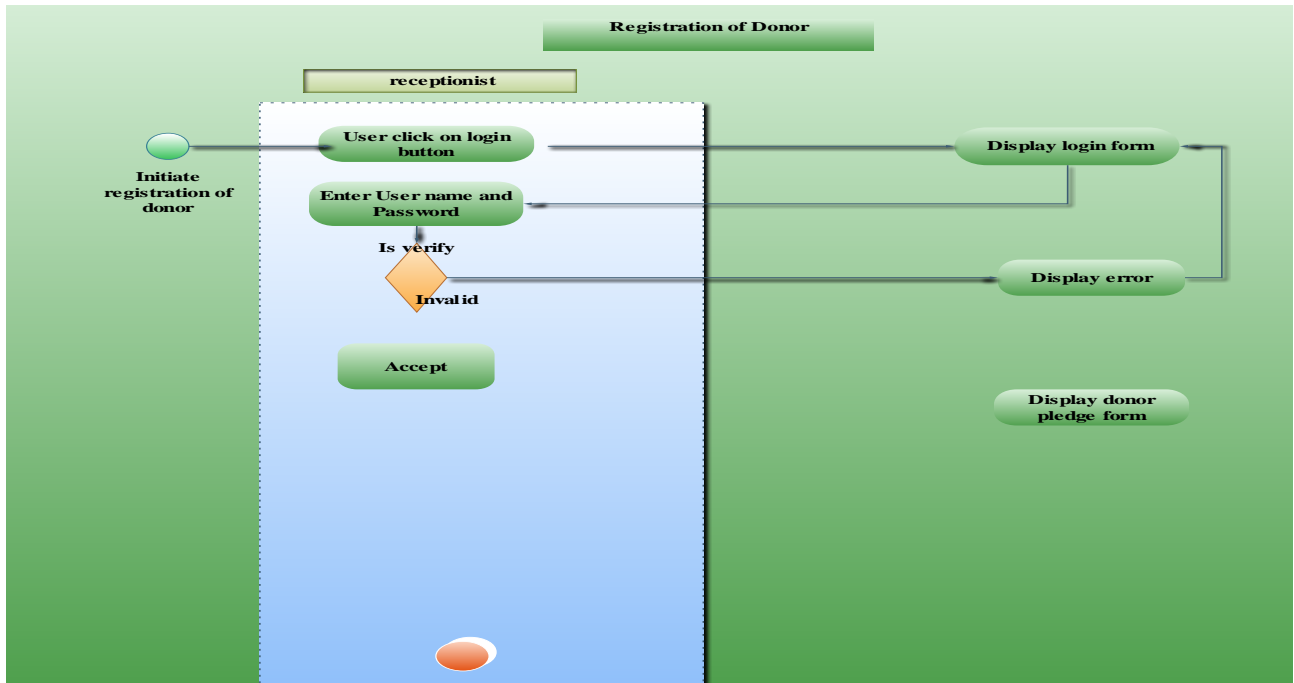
Registration of Donor

receptionist

Initiate registration of donor

User click on login button

Display login form

Enter User name and Password

Is verify

Invalid

Display error

Accept

Display donor pledge form